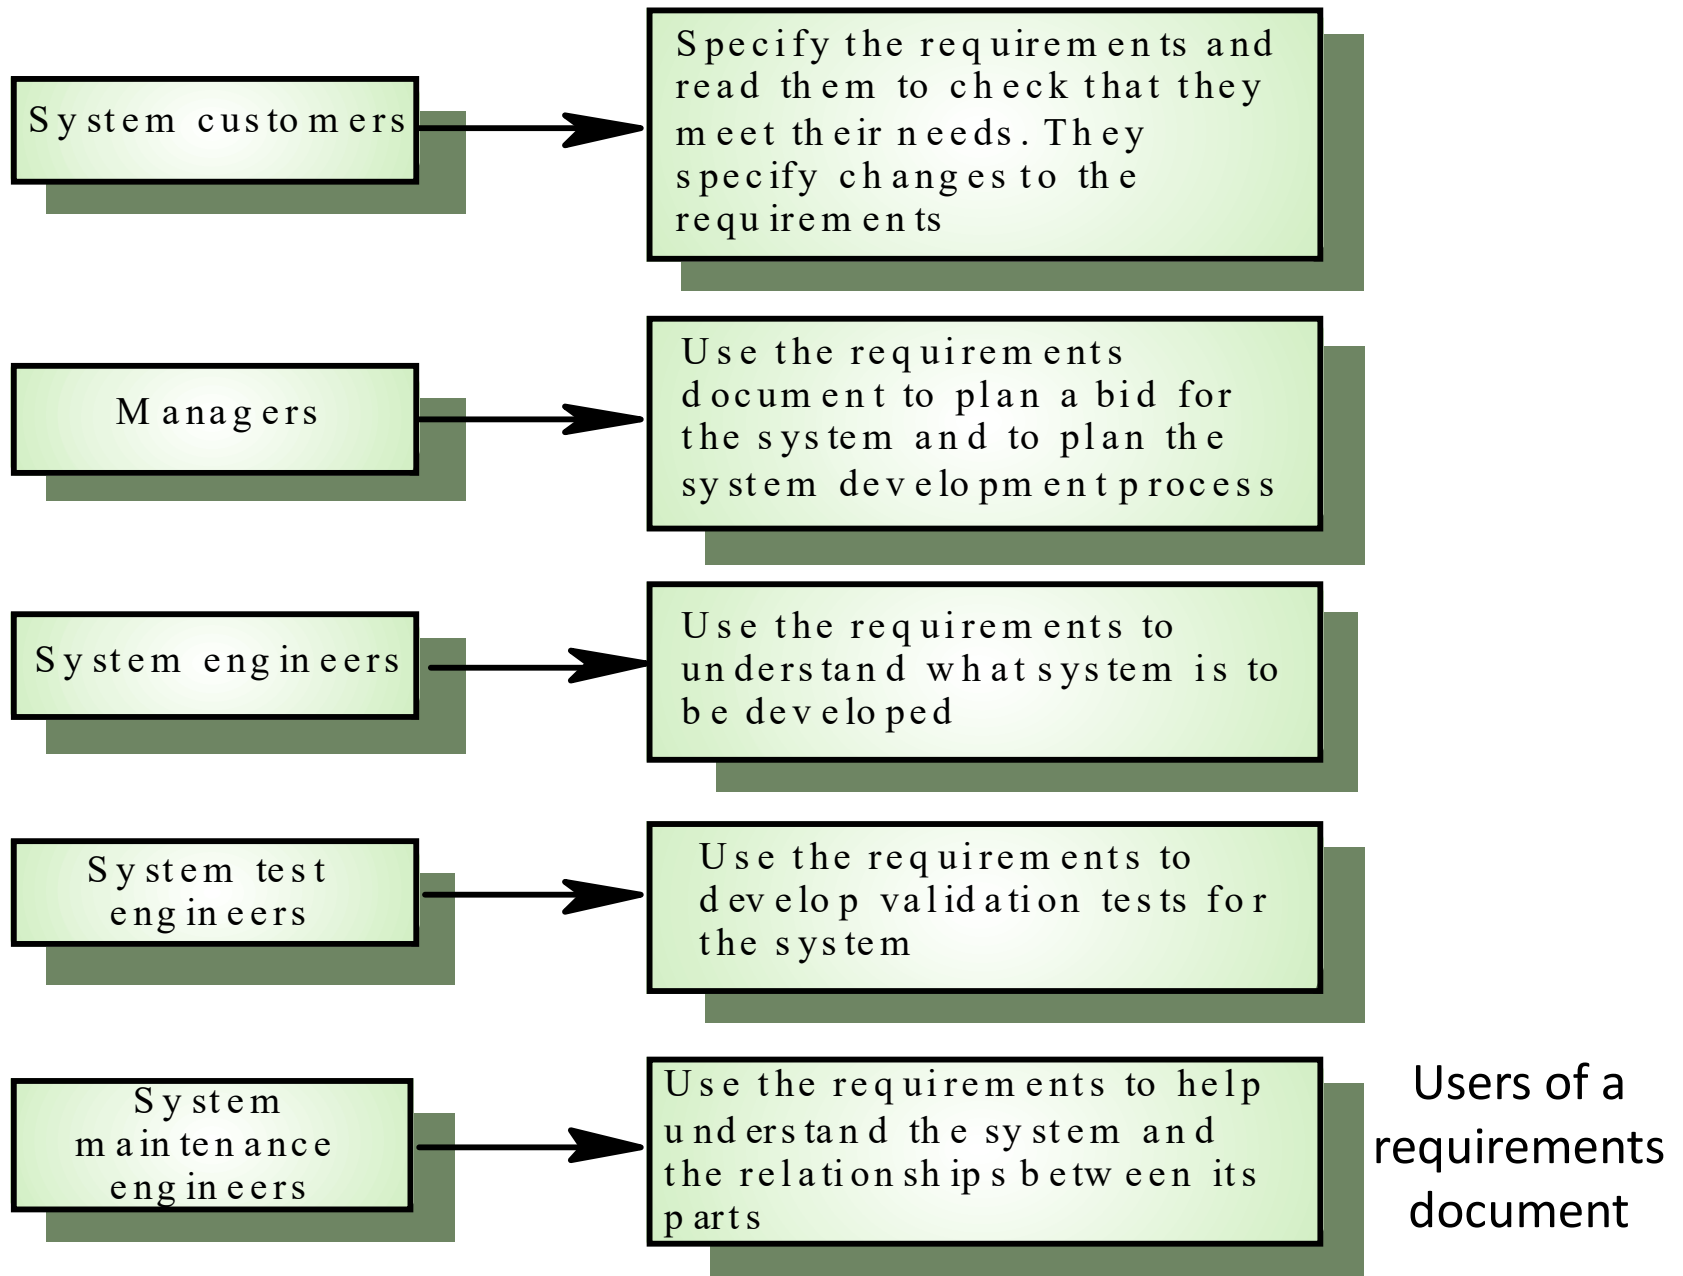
System customers

Specify the requirements and read them to check that they meet their needs. They specify changes to the requirements

Managers

Use the requirements document to plan a bid for the system and to plan the system development process

System engineers

Use the requirements to understand what system is to be developed

System test engineers

Use the requirements to develop validation tests for the system

System maintenance engineers

Use the requirements to help understand the system and the relationships between its parts

Users of a requirements document